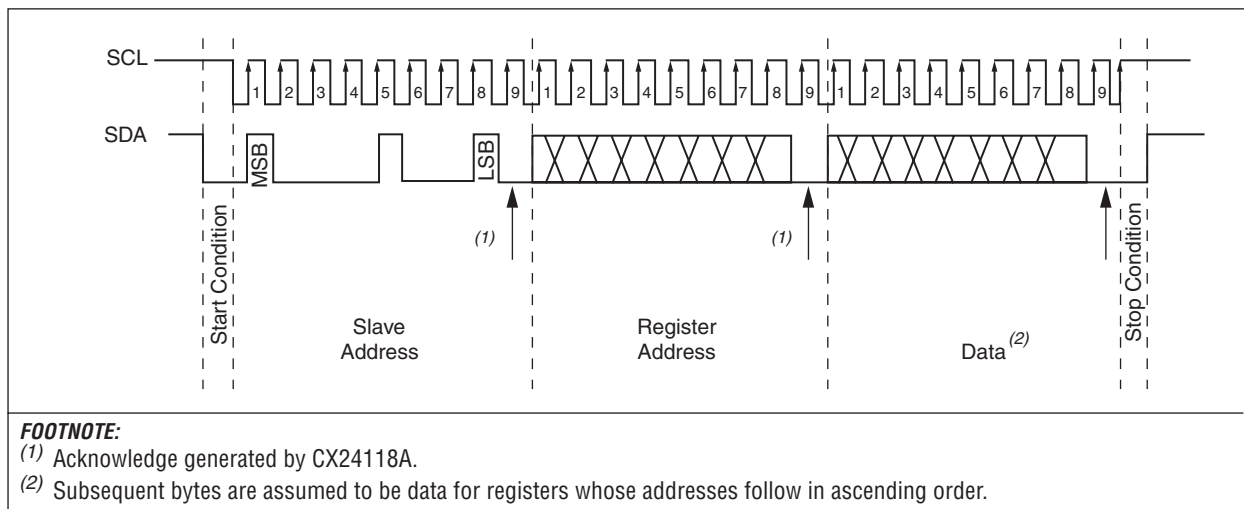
SCL

1 2 3 4 5 6 7 8 9 1 2 3 4 5 6 7 8 9 1 2 3 4 5 6 7 8 9

SDA

MSB

LSB

(1)

(1)

Start Condition

Slave Address

Register Address

Data$^{(2)}$

Stop Condition

FOOTNOTE:
$^{(1)}$ Acknowledge generated by CX24118A.
$^{(2)}$ Subsequent bytes are assumed to be data for registers whose addresses follow in ascending order.